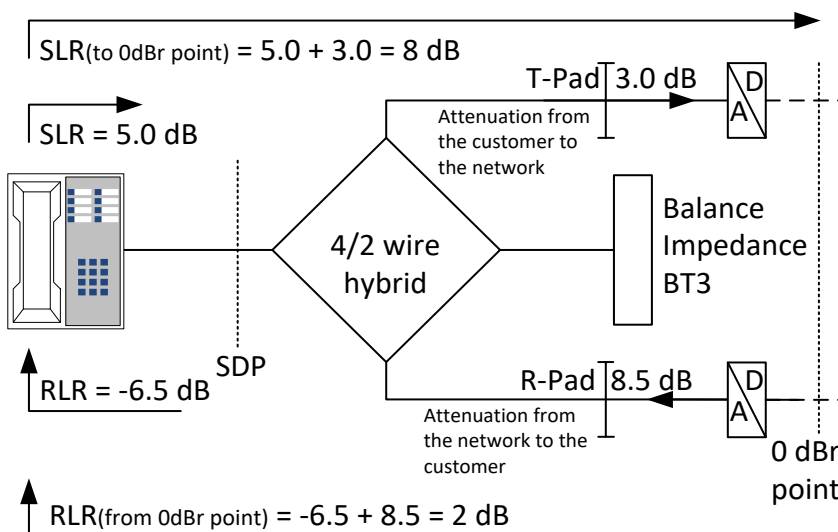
SLR(to 0dBr point) = 5.0 + 3.0 = 8 dB

SLR = 5.0 dB

T-Pad 3.0 dB

Attenuation from the customer to the network

D

A

4/2 wire hybrid

Balance Impedance BT3

SDP

RLR = -6.5 dB

R-Pad 8.5 dB

Attenuation from the network to the customer

D

A

0 dBr point

RLR(from 0dBr point) = -6.5 + 8.5 = 2 dB